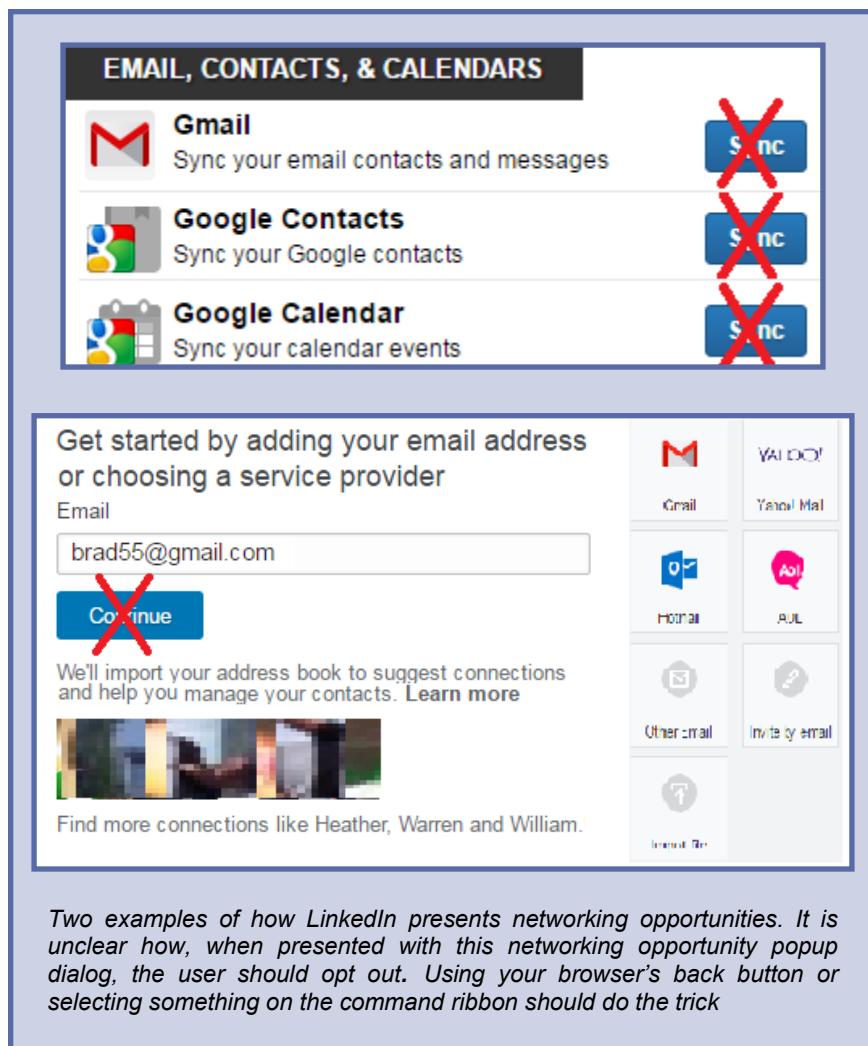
EMAIL, CONTACTS, & CALENDARS

Gmail
Sync your email contacts and messages
Sync

Google Contacts
Sync your Google contacts
Sync

Google Calendar
Sync your calendar events
Sync

Get started by adding your email address or choosing a service provider

Email

brad55@gmail.com

Continue

We'll import your address book to suggest connections and help you manage your contacts. Learn more

Find more connections like Heather, Warren and William.

Gmail

YAHOO!
Yahoo! Mail

Hotmail

AOL

Other email

Invite by email

Import file

Two examples of how LinkedIn presents networking opportunities. It is unclear how, when presented with this networking opportunity popup dialog, the user should opt out. Using your browser's back button or selecting something on the command ribbon should do the trick